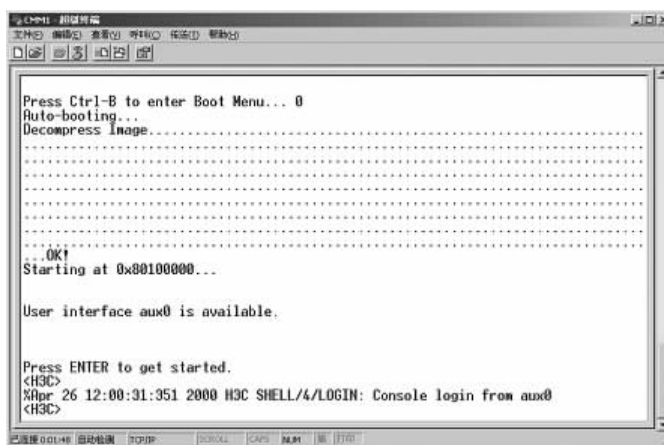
COM1 - 超级终端
文件(F) 编辑(E) 查看(V) 呼叫(C) 传送(T) 帮助(H)

Press Ctrl-B to enter Boot Menu... 0
Auto-booting...
Decompress Image..........................................................
..........................................................................
..........................................................................
..........................................................................
..........................................................................
..........................................................................
..........................................................................
...OK!
Starting at 0x80100000...

User interface aux0 is available.

Press ENTER to get started.
<H3C>
%Apr 26 12:00:31:351 2000 H3C SHELL/4/LOGIN: Console login from aux0
<H3C>

已连接 0:01:48 自动检测 TCP/IP SCROLL CAPS NUM 捕 打印